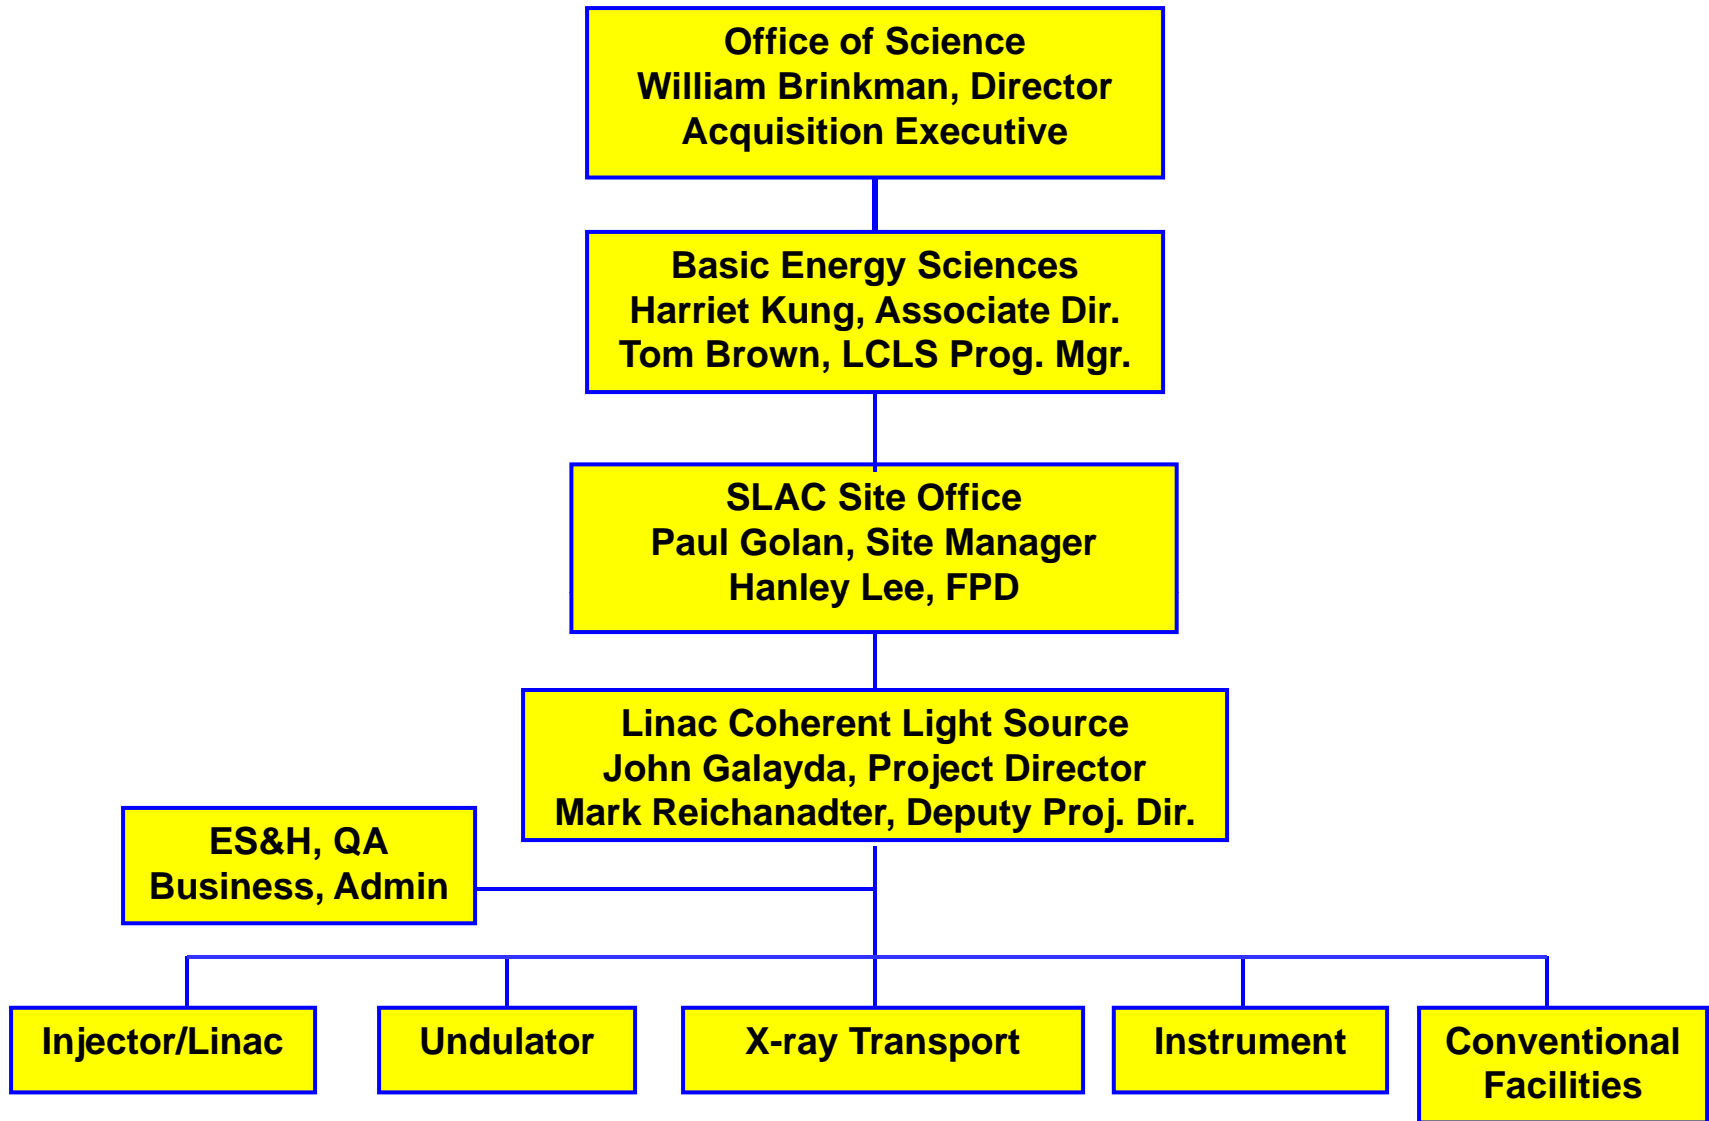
Office of Science
William Brinkman, Director
Acquisition Executive

Basic Energy Sciences
Harriet Kung, Associate Dir.
Tom Brown, LCLS Prog. Mgr.

SLAC Site Office
Paul Golan, Site Manager
Hanley Lee, FPD

Linac Coherent Light Source
John Galayda, Project Director
Mark Reichanadter, Deputy Proj. Dir.

ES&H, QA
Business, Admin

Injector/Linac

Undulator

X-ray Transport

Instrument

Conventional Facilities